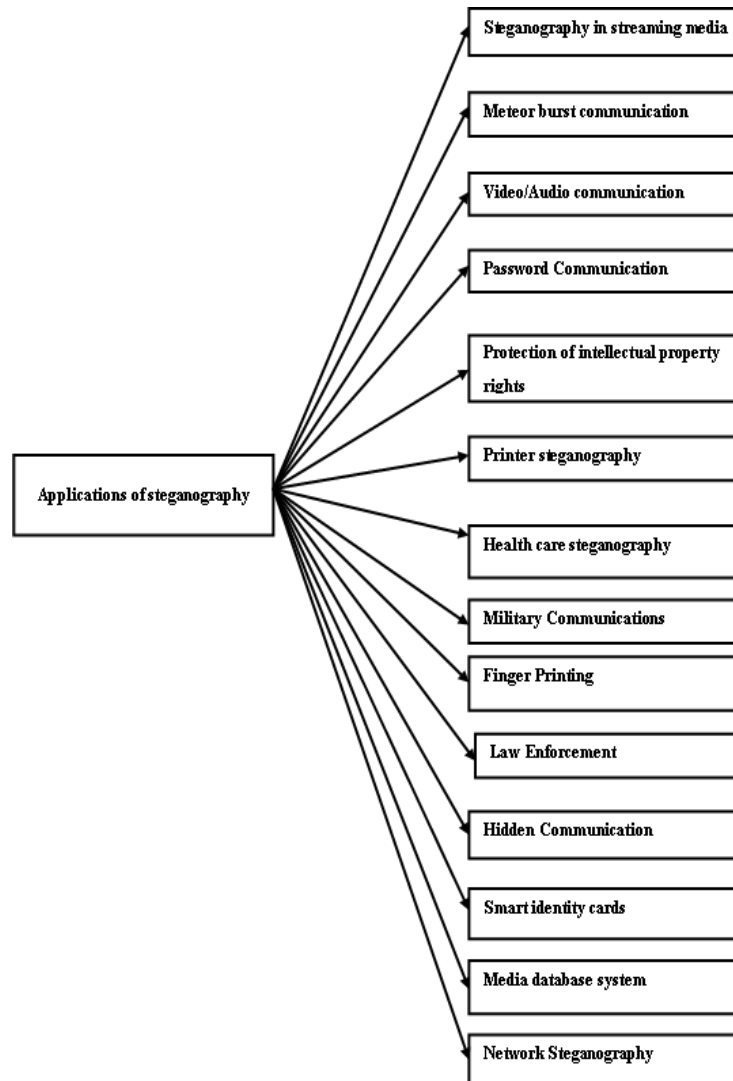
Applications of steganography

Steganography in streaming media

Meteor burst communication

Video/Audio communication

Password Communication

Protection of intellectual property rights

Printer steganography

Health care steganography

Military Communications

Finger Printing

Law Enforcement

Hidden Communication

Smart identity cards

Media database system

Network Steganography